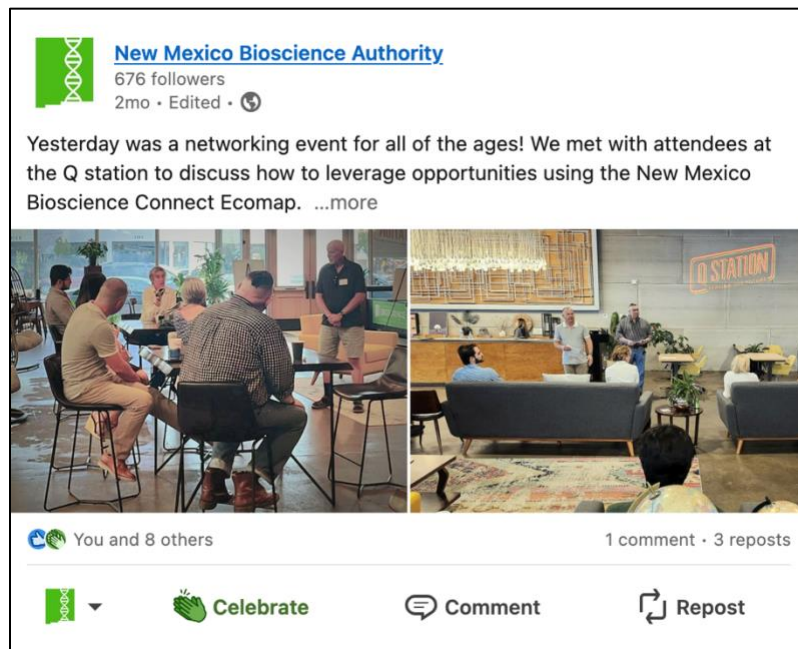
New Mexico Bioscience Authority
676 followers
2mo • Edited •

Yesterday was a networking event for all of the ages! We met with attendees at the Q station to discuss how to leverage opportunities using the New Mexico Bioscience Connect Ecomap. ...more

Q STATION

You and 8 others
1 comment • 3 reposts

Celebrate
Comment
Repost